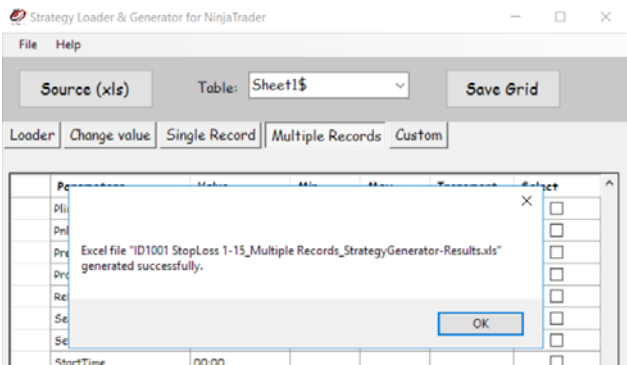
Strategy Loader & Generator for NinjaTrader

File Help

Source (xls)

Table: Sheet1$

Save Grid

Loader | Change value | Single Record | Multiple Records | Custom

| Parameters | Value | Min | Max | Increment | Select |
|---|---|---|---|---|---|
| Pl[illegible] | | | | | |
| Pn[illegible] | | | | | |
| Pr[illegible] | | | | | |
| Pr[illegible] | | | | | |
| Re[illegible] | | | | | |
| Se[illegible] | | | | | |
| Se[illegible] | | | | | |
| StartTime | 00:00 | | | | |

Excel file "ID1001 StopLoss 1-15_Multiple Records_StrategyGenerator-Results.xls" generated successfully.

OK